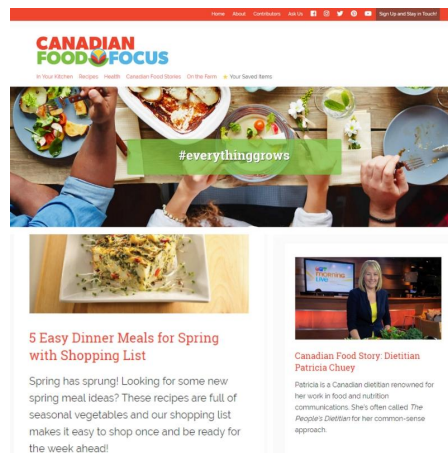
Home About Contributors Ask Us Sign Up and Stay in Touch!

CANADIAN FOOD FOCUS

In Your Kitchen Recipes Health Canadian Food Stories On the Farm Your Saved Items

#everythinggrows

5 Easy Dinner Meals for Spring with Shopping List

Spring has sprung! Looking for some new spring meal ideas? These recipes are full of seasonal vegetables and our shopping list makes it easy to shop once and be ready for the week ahead!

Canadian Food Story: Dietitian Patricia Chuey

Patricia is a Canadian dietitian renowned for her work in food and nutrition communications. She's often called The People's Dietitian for her common-sense approach.